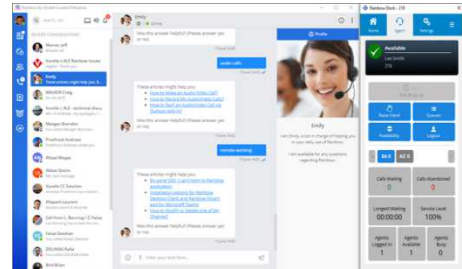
Rainbow by Alcatel-Lucent Enterprise

Search

RECENT CONVERSATIONS

Emily

Was this answer helpful? (Please answer yes or no)

audio calls

These articles might help you:
How to Make an Audio/Video Call?
How to Record My Audio/Video Call?
How to Start an Audio/Video Call on Outlook Add-In

Was this answer helpful? (Please answer yes or no)

remote working

These articles might help you:

Was this answer helpful? (Please answer yes or no)

Enter your text here...

Profile

Emily

I am Emily, and I'm in charge of helping you in your daily use of Rainbow.

I am available for any questions regarding Rainbow.

Rainbow Desk - 218

Home

Agent

Settings

Available

Lea Smith

218

Reject/Send

Queues

Availability

Logout

Calls Waiting
0

Calls Abandoned
0

Longest Waiting
00:00:00

Service Level
100%

Agents Logged In
1

Agents Available
1

Agents Busy
0